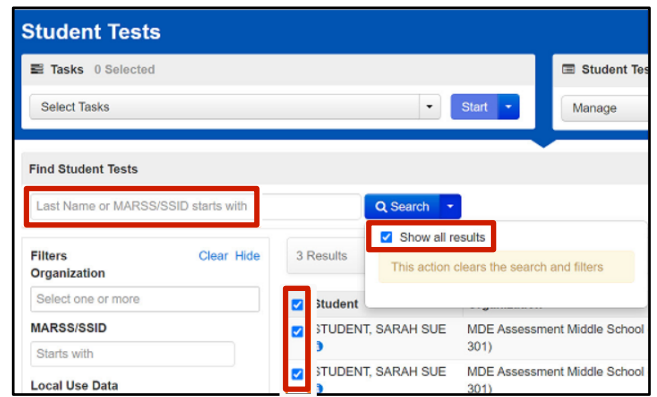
Student Tests

Tasks 0 Selected

Select Tasks

Start

Student Tes

Manage

Find Student Tests

Last Name or MARSS/SSID starts with

Search

Show all results

This action clears the search and filters

Filters

Clear Hide

Organization

Select one or more

MARSS/SSID

Starts with

Local Use Data

3 Results

Student

STUDENT, SARAH SUE

MDE Assessment Middle School 301)

STUDENT, SARAH SUE

MDE Assessment Middle School 301)